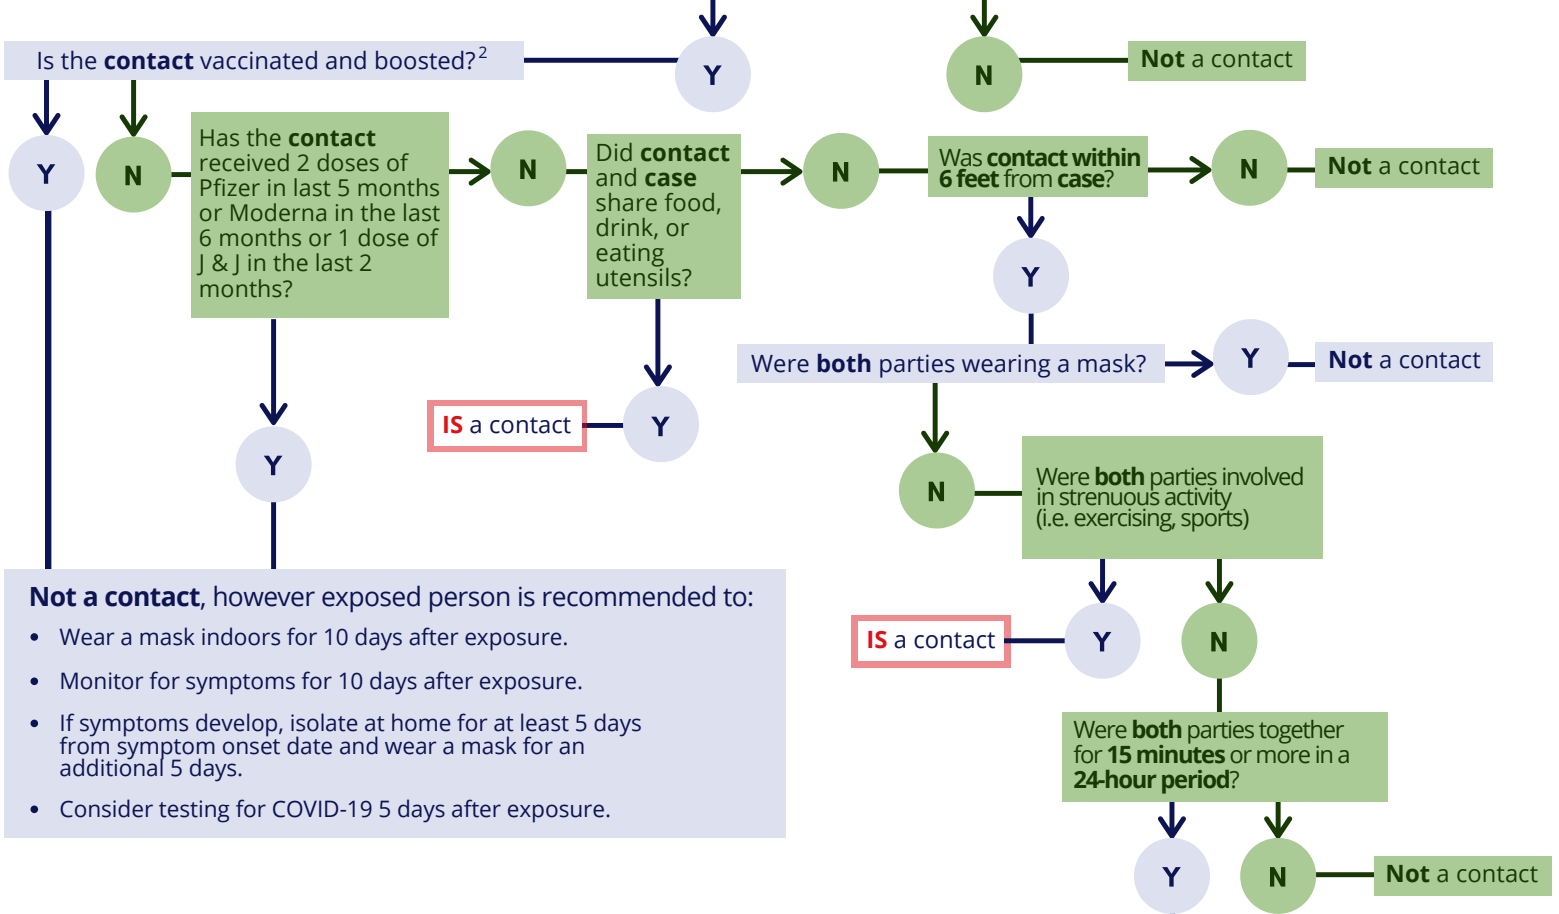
Is the **contact** vaccinated and boosted?$^{2}$

Y

N

Not a contact

Y

N

Has the **contact** received 2 doses of Pfizer in last 5 months or Moderna in the last 6 months or 1 dose of J & J in the last 2 months?

N

Did **contact** and **case** share food, drink, or eating utensils?

N

Was **contact within 6 feet** from **case**?

N

Not a contact

Y

Were **both** parties wearing a mask?

Y

Not a contact

IS a contact

Y

Y

N

Were **both** parties involved in strenuous activity (i.e. exercising, sports)

Not a contact, however exposed person is recommended to:

- Wear a mask indoors for 10 days after exposure.
- Monitor for symptoms for 10 days after exposure.
- If symptoms develop, isolate at home for at least 5 days from symptom onset date and wear a mask for an additional 5 days.
- Consider testing for COVID-19 5 days after exposure.

IS a contact

Y

N

Were **both** parties together for **15 minutes** or more in a **24-hour period**?

Y

N

Not a contact